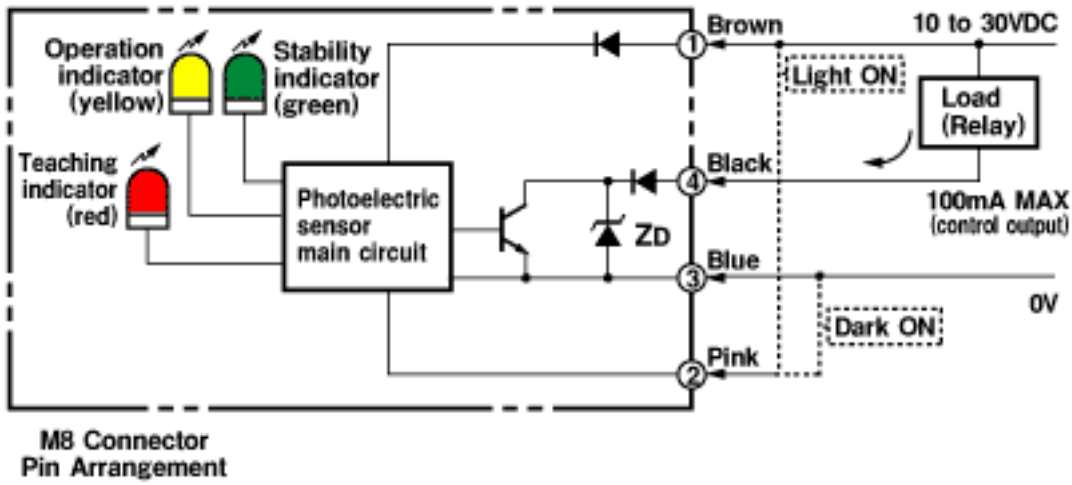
Operation indicator (yellow)

Stability indicator (green)

Teaching indicator (red)

Photoelectric sensor main circuit

ZD

1 Brown

4 Black

3 Blue

2 Pink

10 to 30VDC

Light ON

Load (Relay)

100mA MAX (control output)

0V

Dark ON

M8 Connector Pin Arrangement